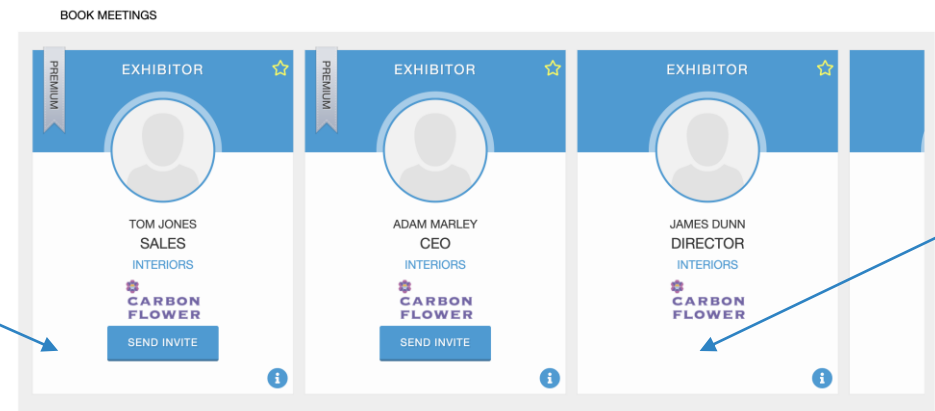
BOOK MEETINGS

PREMIUM

EXHIBITOR

TOM JONES
SALES
INTERIORS

CARBON FLOWER

SEND INVITE

PREMIUM

EXHIBITOR

ADAM MARLEY
CEO
INTERIORS

CARBON FLOWER

SEND INVITE

EXHIBITOR

JAMES DUNN
DIRECTOR
INTERIORS

CARBON FLOWER